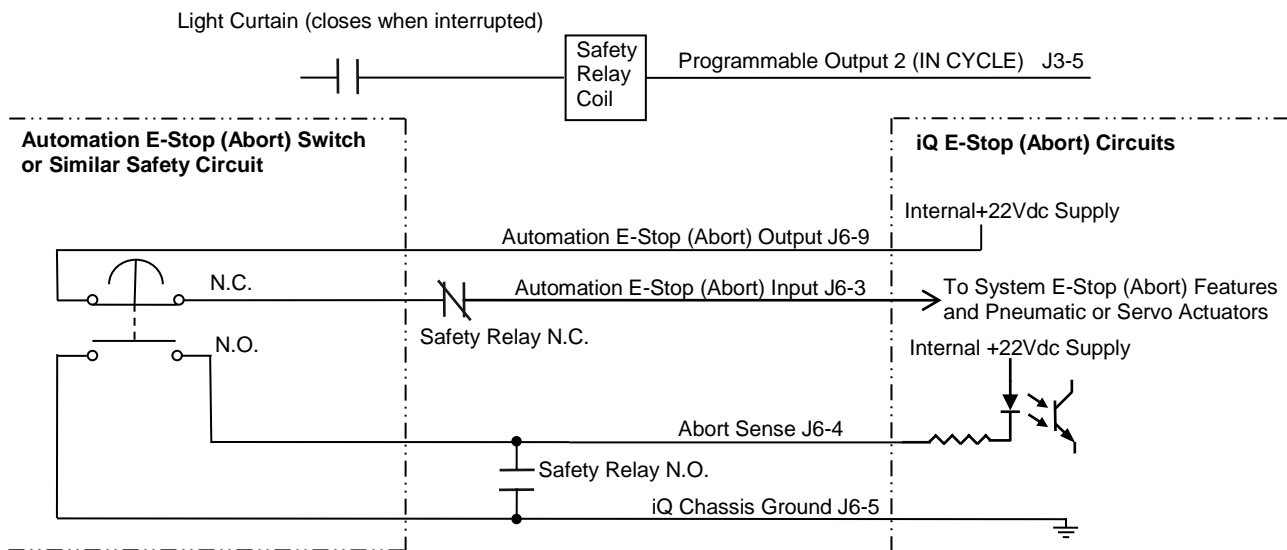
Light Curtain (closes when interrupted)

Safety Relay Coil

Programmable Output 2 (IN CYCLE) J3-5

**Automation E-Stop (Abort) Switch or Similar Safety Circuit**

**iQ E-Stop (Abort) Circuits**

Internal+22Vdc Supply

Automation E-Stop (Abort) Output J6-9

N.C.

Automation E-Stop (Abort) Input J6-3

To System E-Stop (Abort) Features and Pneumatic or Servo Actuators

Safety Relay N.C.

N.O.

Internal +22Vdc Supply

Abort Sense J6-4

Safety Relay N.O.

iQ Chassis Ground J6-5